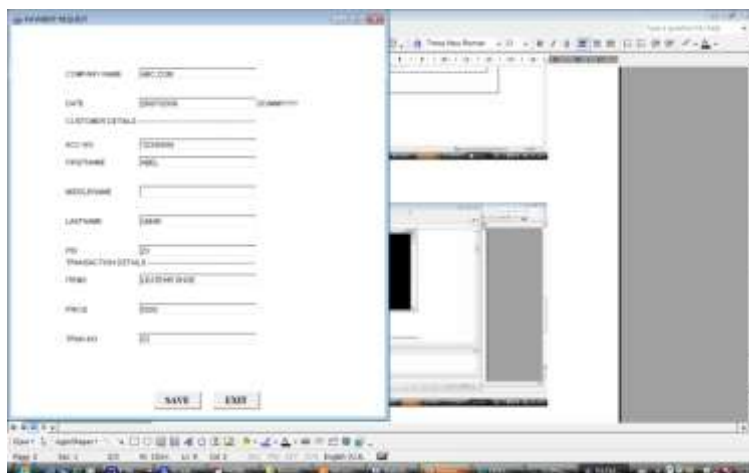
PAYMENT REQUEST

COMPANY NAME ABC.COM

DATE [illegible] DD/MM/YYYY

CUSTOMER DETAILS

ACC NO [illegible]

FIRSTNAME ABEL

MIDDLENAME

LASTNAME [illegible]

PIN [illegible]

TRANSACTION DETAILS

ITEMS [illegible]

PRICE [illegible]

TRAN NO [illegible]

SAVE EXIT

Times New Roman

Page 1 Sec 1 English (U.S.)